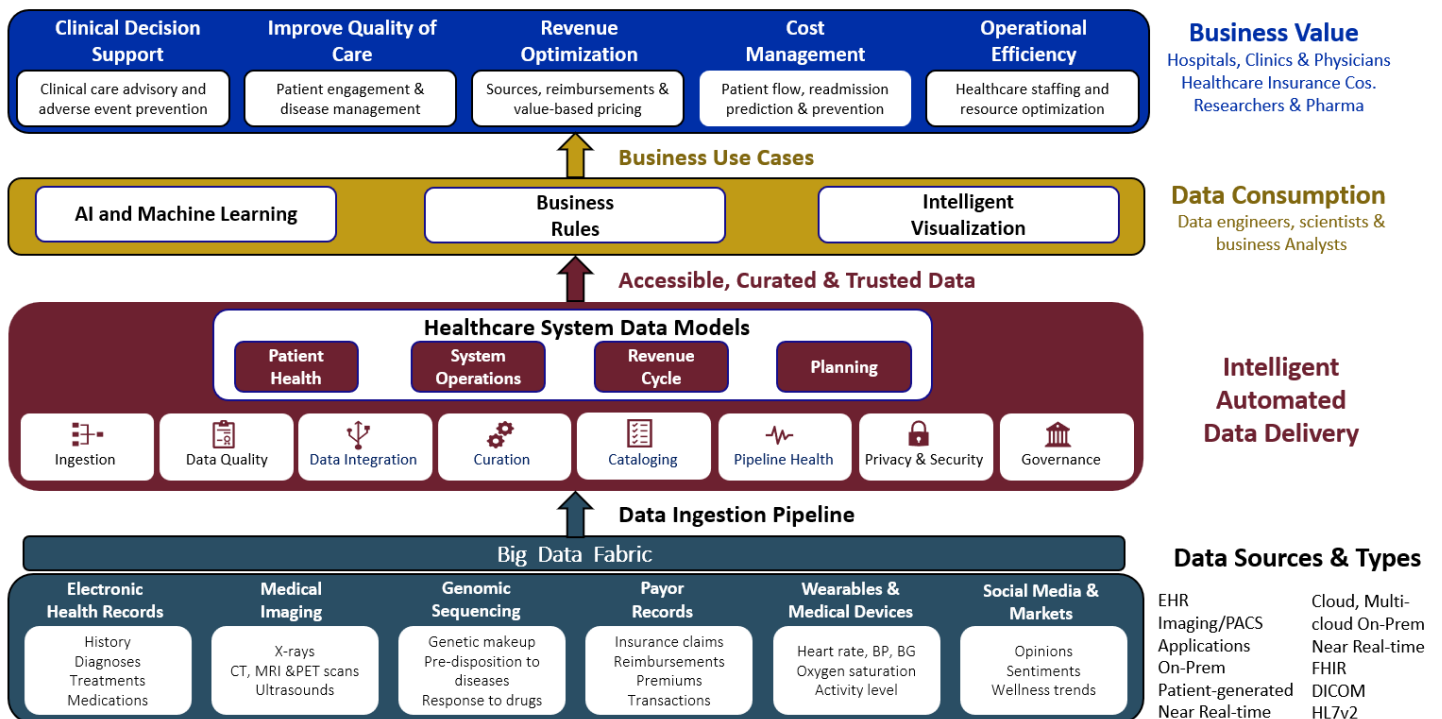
Clinical Decision Support
Clinical care advisory and adverse event prevention

Improve Quality of Care
Patient engagement & disease management

Revenue Optimization
Sources, reimbursements & value-based pricing

Cost Management
Patient flow, readmission prediction & prevention

Operational Efficiency
Healthcare staffing and resource optimization

Business Value
Hospitals, Clinics & Physicians
Healthcare Insurance Cos.
Researchers & Pharma

Business Use Cases

AI and Machine Learning

Business Rules

Intelligent Visualization

Data Consumption
Data engineers, scientists & business Analysts

Accessible, Curated & Trusted Data

Healthcare System Data Models
Patient Health
System Operations
Revenue Cycle
Planning

Ingestion
Data Quality
Data Integration
Curation
Cataloging
Pipeline Health
Privacy & Security
Governance

Intelligent Automated Data Delivery

Data Ingestion Pipeline

Big Data Fabric

Electronic Health Records
History
Diagnoses
Treatments
Medications

Medical Imaging
X-rays
CT, MRI &PET scans
Ultrasounds

Genomic Sequencing
Genetic makeup
Pre-disposition to diseases
Response to drugs

Payor Records
Insurance claims
Reimbursements
Premiums
Transactions

Wearables & Medical Devices
Heart rate, BP, BG
Oxygen saturation
Activity level

Social Media & Markets
Opinions
Sentiments
Wellness trends

Data Sources & Types
EHR
Imaging/PACS
Applications
On-Prem
Patient-generated
Near Real-time

Cloud, Multi-cloud On-Prem
Near Real-time
FHIR
DICOM
HL7v2